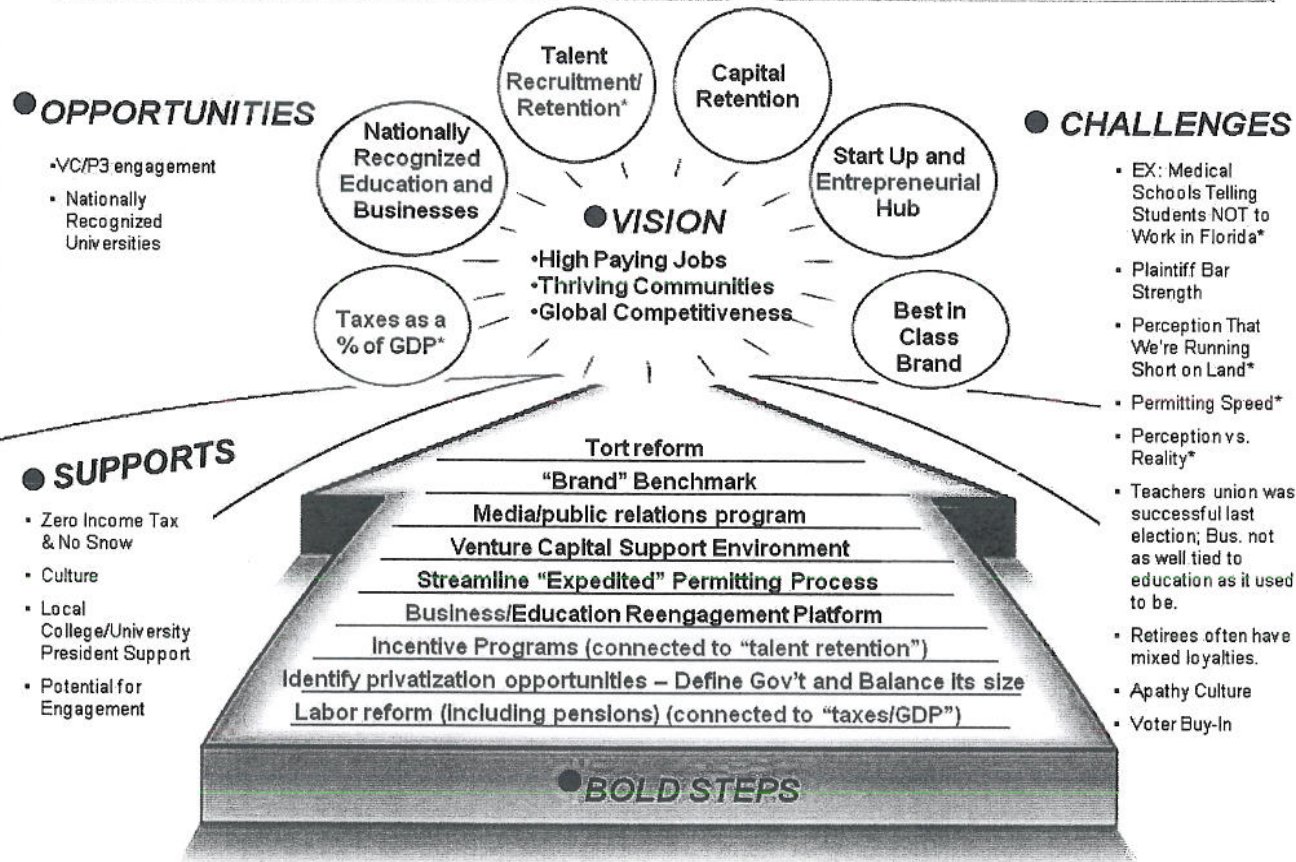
OPPORTUNITIES

•VC/P3 engagement
• Nationally Recognized Universities

Talent Recruitment/ Retention*

Capital Retention

Nationally Recognized Education and Businesses

Start Up and Entrepreneurial Hub

CHALLENGES

• EX: Medical Schools Telling Students NOT to Work in Florida*
• Plaintiff Bar Strength
• Perception That We're Running Short on Land*
• Permitting Speed*
• Perception vs. Reality*
• Teachers union was successful last election; Bus. not as well tied to education as it used to be.
• Retirees often have mixed loyalties.
• Apathy Culture
• Voter Buy-In

VISION
•High Paying Jobs
•Thriving Communities
•Global Competitiveness

Taxes as a % of GDP*

Best in Class Brand

SUPPORTS

• Zero Income Tax & No Snow
• Culture
• Local College/University President Support
• Potential for Engagement

Tort reform
"Brand" Benchmark
Media/public relations program
Venture Capital Support Environment
Streamline "Expedited" Permitting Process
Business/Education Reengagement Platform
Incentive Programs (connected to "talent retention")
Identify privatization opportunities – Define Gov't and Balance its size
Labor reform (including pensions) (connected to "taxes/GDP")

BOLD STEPS